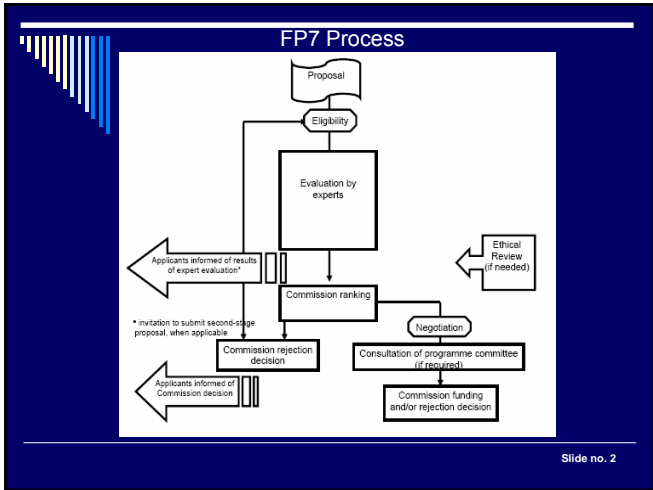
FP7 Process

Proposal

Eligibility

Evaluation by experts

Ethical Review (if needed)

Applicants informed of results of expert evaluation*

Commission ranking

Negotiation

* invitation to submit second-stage proposal, when applicable

Commission rejection decision

Consultation of programme committee (if required)

Applicants informed of Commission decision

Commission funding and/or rejection decision

Slide no. 2